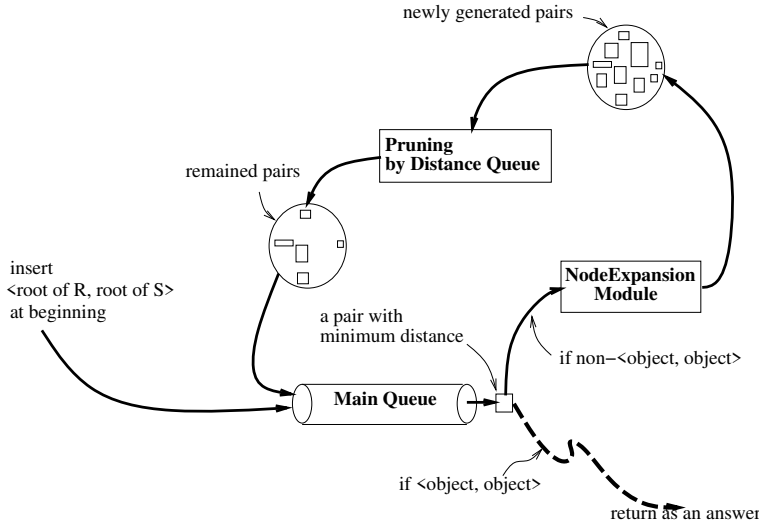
newly generated pairs

Pruning by Distance Queue

remained pairs

insert <root of R, root of S> at beginning

NodeExpansion Module

a pair with minimum distance

if non−<object, object>

Main Queue

if <object, object>

return as an answer